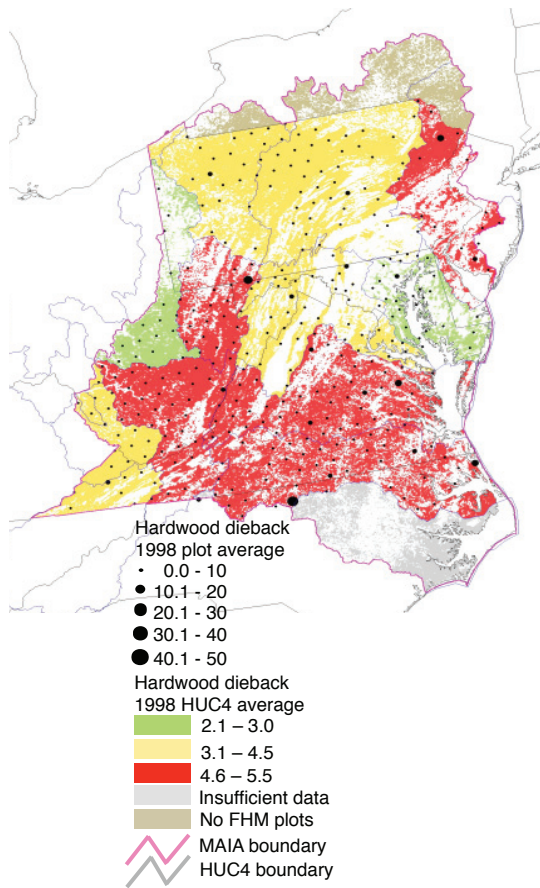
Hardwood dieback
1998 plot average
0.0 - 10
10.1 - 20
20.1 - 30
30.1 - 40
40.1 - 50

Hardwood dieback
1998 HUC4 average
2.1 – 3.0
3.1 – 4.5
4.6 – 5.5
Insufficient data
No FHM plots
MAIA boundary
HUC4 boundary